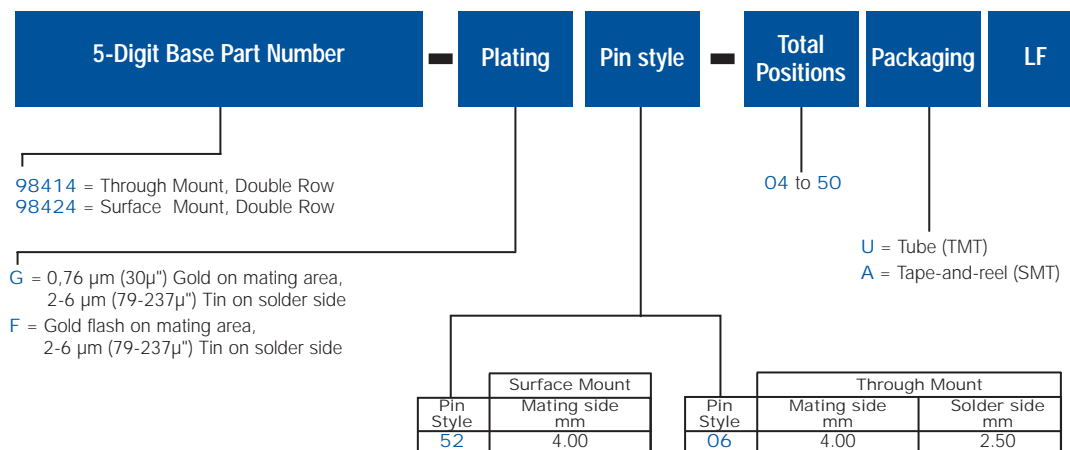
5-Digit Base Part Number - Plating Pin style - Total Positions Packaging LF

98414 = Through Mount, Double Row
98424 = Surface Mount, Double Row

04 to 50

U = Tube (TMT)
A = Tape-and-reel (SMT)

G = 0,76 µm (30µ") Gold on mating area, 2-6 µm (79-237µ") Tin on solder side
F = Gold flash on mating area, 2-6 µm (79-237µ") Tin on solder side

| | Surface Mount |
|---|---|
| Pin Style | Mating side mm |
| 52 | 4.00 |

| | Through Mount | |
|---|---|---|
| Pin Style | Mating side mm | Solder side mm |
| 06 | 4.00 | 2.50 |